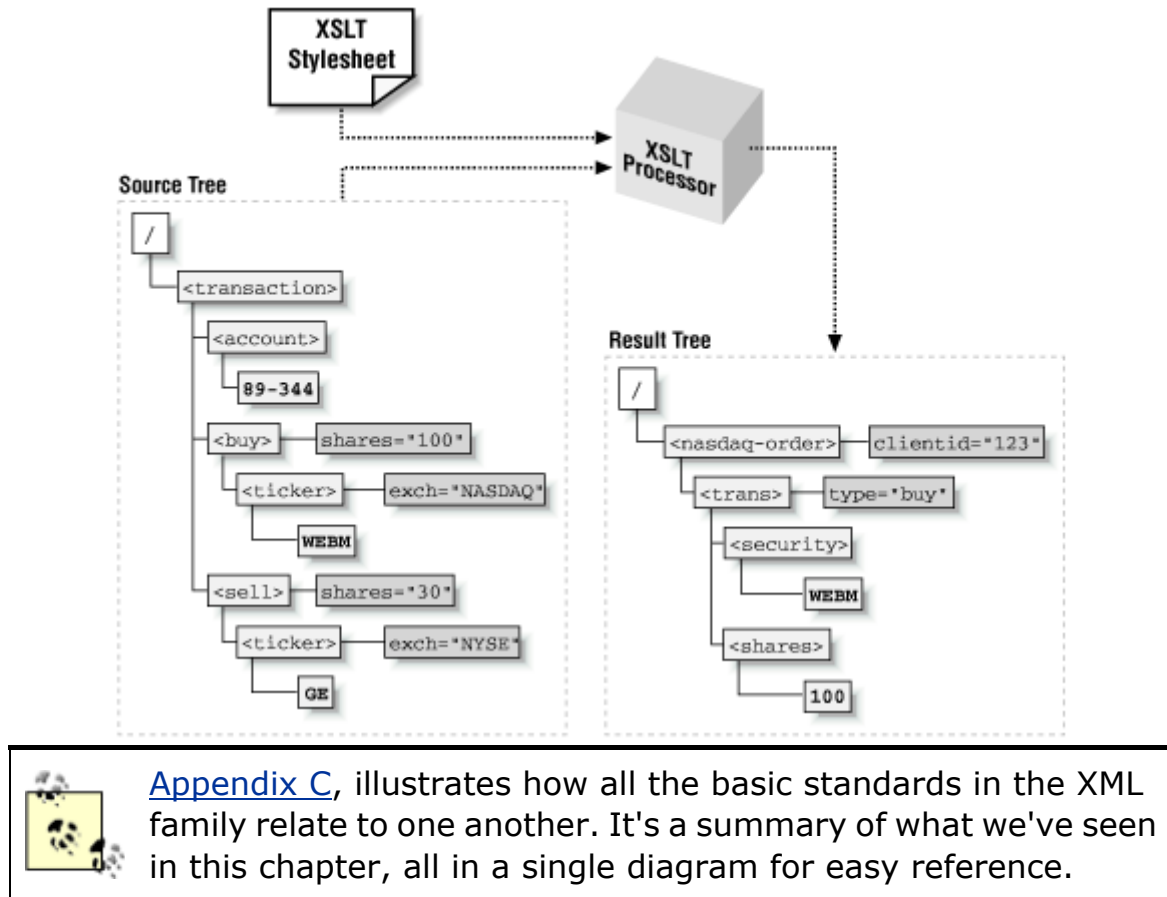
XSLT Stylesheet

XSLT Processor

Source Tree

/

<transaction>

<account>

89-344

<buy>

shares="100"

<ticker>

exch="NASDAQ"

WEBM

<sell>

shares="30"

<ticker>

exch="NYSE"

GE

Result Tree

/

<nasdaq-order>

clientid="123"

<trans>

type="buy"

<security>

WEBM

<shares>

100

Appendix C, illustrates how all the basic standards in the XML family relate to one another. It's a summary of what we've seen in this chapter, all in a single diagram for easy reference.